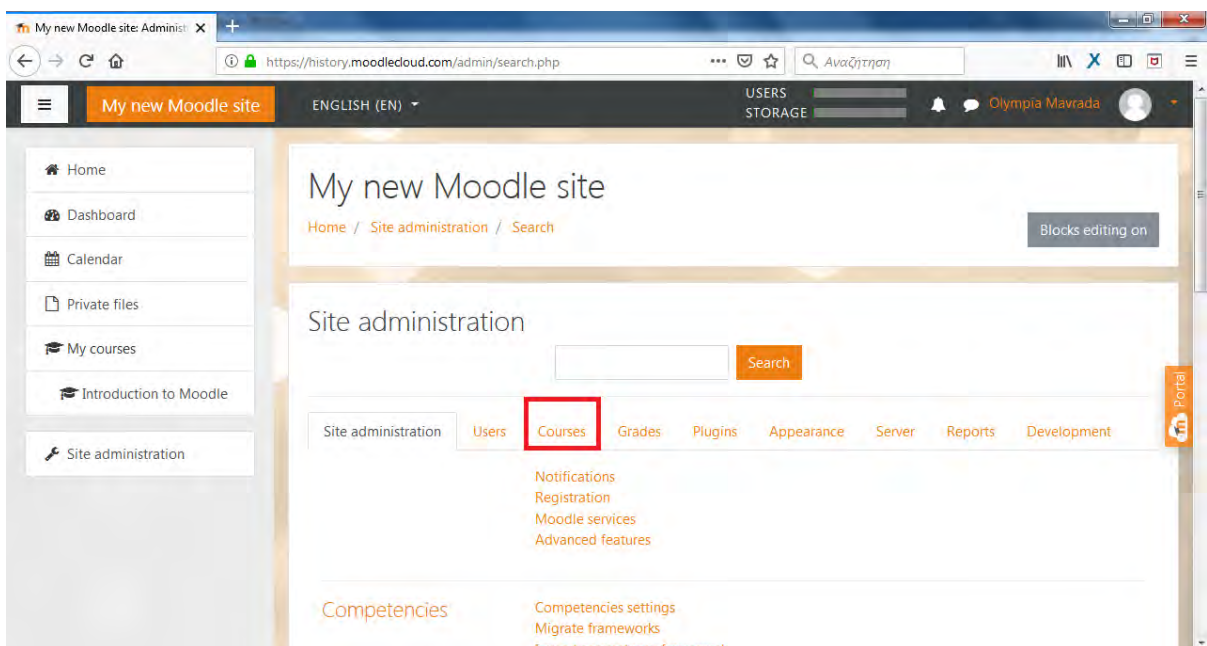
My new Moodle site: Administ

https://history.moodlecloud.com/admin/search.php

Αναζήτηση

My new Moodle site

ENGLISH (EN)

USERS
STORAGE

Olympia Mavrada

Home

Dashboard

Calendar

Private files

My courses

Introduction to Moodle

Site administration

My new Moodle site

Home / Site administration / Search

Blocks editing on

Site administration

Search

Site administration | Users | Courses | Grades | Plugins | Appearance | Server | Reports | Development

Notifications
Registration
Moodle services
Advanced features

Competencies

Competencies settings
Migrate frameworks
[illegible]

Portal